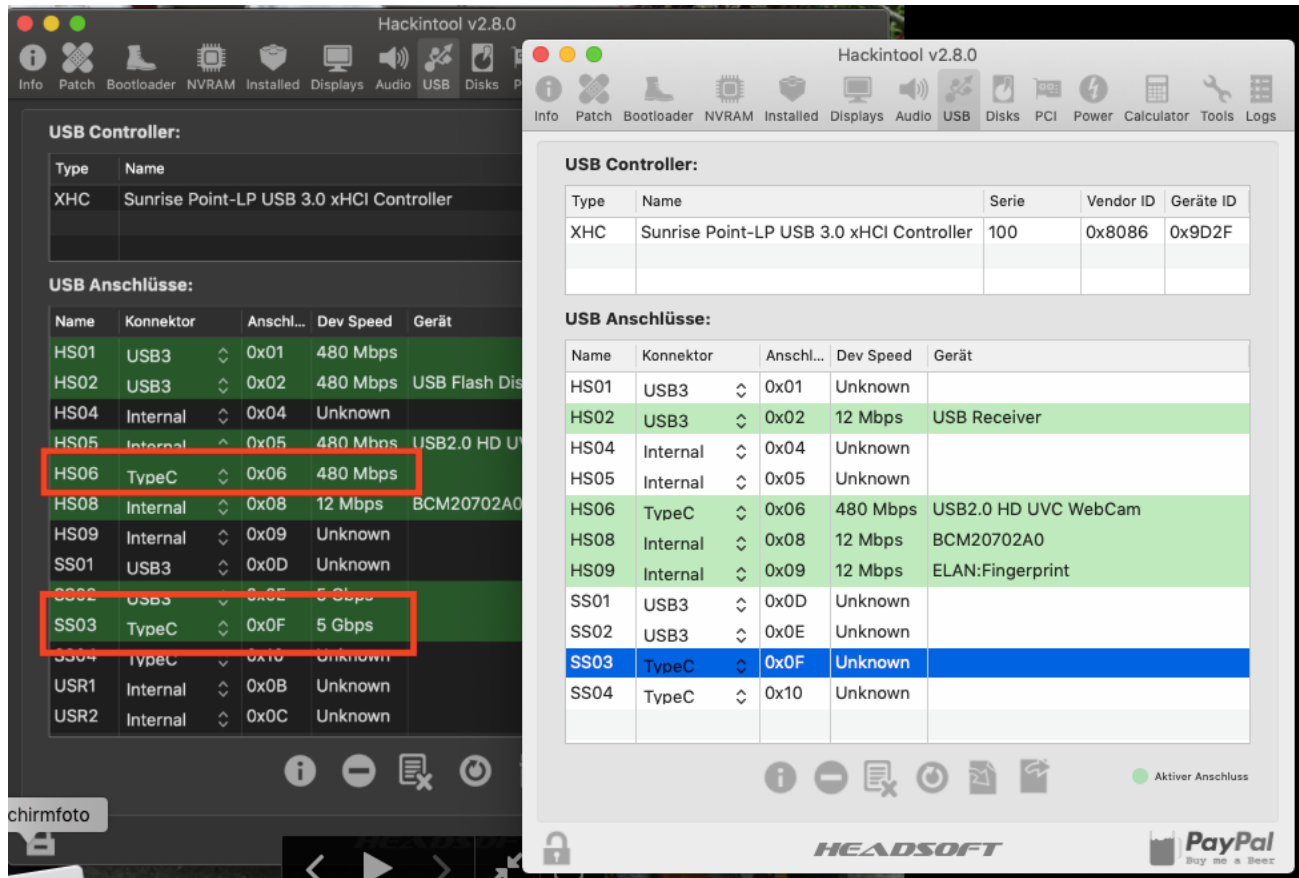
Hackintool v2.8.0

Info Patch Bootloader NVRAM Installed Displays Audio USB Disks P

USB Controller:

| Type | Name |
|---|---|
| XHC | Sunrise Point-LP USB 3.0 xHCI Controller |

USB Anschlüsse:

| Name | Konnektor | Anschl... | Dev Speed | Gerät |
|---|---|---|---|---|
| HS01 | USB3 | 0x01 | 480 Mbps | |
| HS02 | USB3 | 0x02 | 480 Mbps | USB Flash Dis |
| HS04 | Internal | 0x04 | Unknown | |
| HS05 | Internal | 0x05 | 480 Mbps | USB2.0 HD U |
| HS06 | TypeC | 0x06 | 480 Mbps | |
| HS08 | Internal | 0x08 | 12 Mbps | BCM20702A0 |
| HS09 | Internal | 0x09 | Unknown | |
| SS01 | USB3 | 0x0D | Unknown | |
| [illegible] | USB3 | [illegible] | 5 Gbps | |
| SS03 | TypeC | 0x0F | 5 Gbps | |
| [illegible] | TypeC | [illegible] | Unknown | |
| USR1 | Internal | 0x0B | Unknown | |
| USR2 | Internal | 0x0C | Unknown | |

chirmfoto

Hackintool v2.8.0

Info Patch Bootloader NVRAM Installed Displays Audio USB Disks PCI Power Calculator Tools Logs

USB Controller:

| Type | Name | Serie | Vendor ID | Geräte ID |
|---|---|---|---|---|
| XHC | Sunrise Point-LP USB 3.0 xHCI Controller | 100 | 0x8086 | 0x9D2F |

USB Anschlüsse:

| Name | Konnektor | Anschl... | Dev Speed | Gerät |
|---|---|---|---|---|
| HS01 | USB3 | 0x01 | Unknown | |
| HS02 | USB3 | 0x02 | 12 Mbps | USB Receiver |
| HS04 | Internal | 0x04 | Unknown | |
| HS05 | Internal | 0x05 | Unknown | |
| HS06 | TypeC | 0x06 | 480 Mbps | USB2.0 HD UVC WebCam |
| HS08 | Internal | 0x08 | 12 Mbps | BCM20702A0 |
| HS09 | Internal | 0x09 | 12 Mbps | ELAN:Fingerprint |
| SS01 | USB3 | 0x0D | Unknown | |
| SS02 | USB3 | 0x0E | Unknown | |
| SS03 | TypeC | 0x0F | Unknown | |
| SS04 | TypeC | 0x10 | Unknown | |

Aktiver Anschluss

HEADSOFT

PayPal
Buy me a Beer